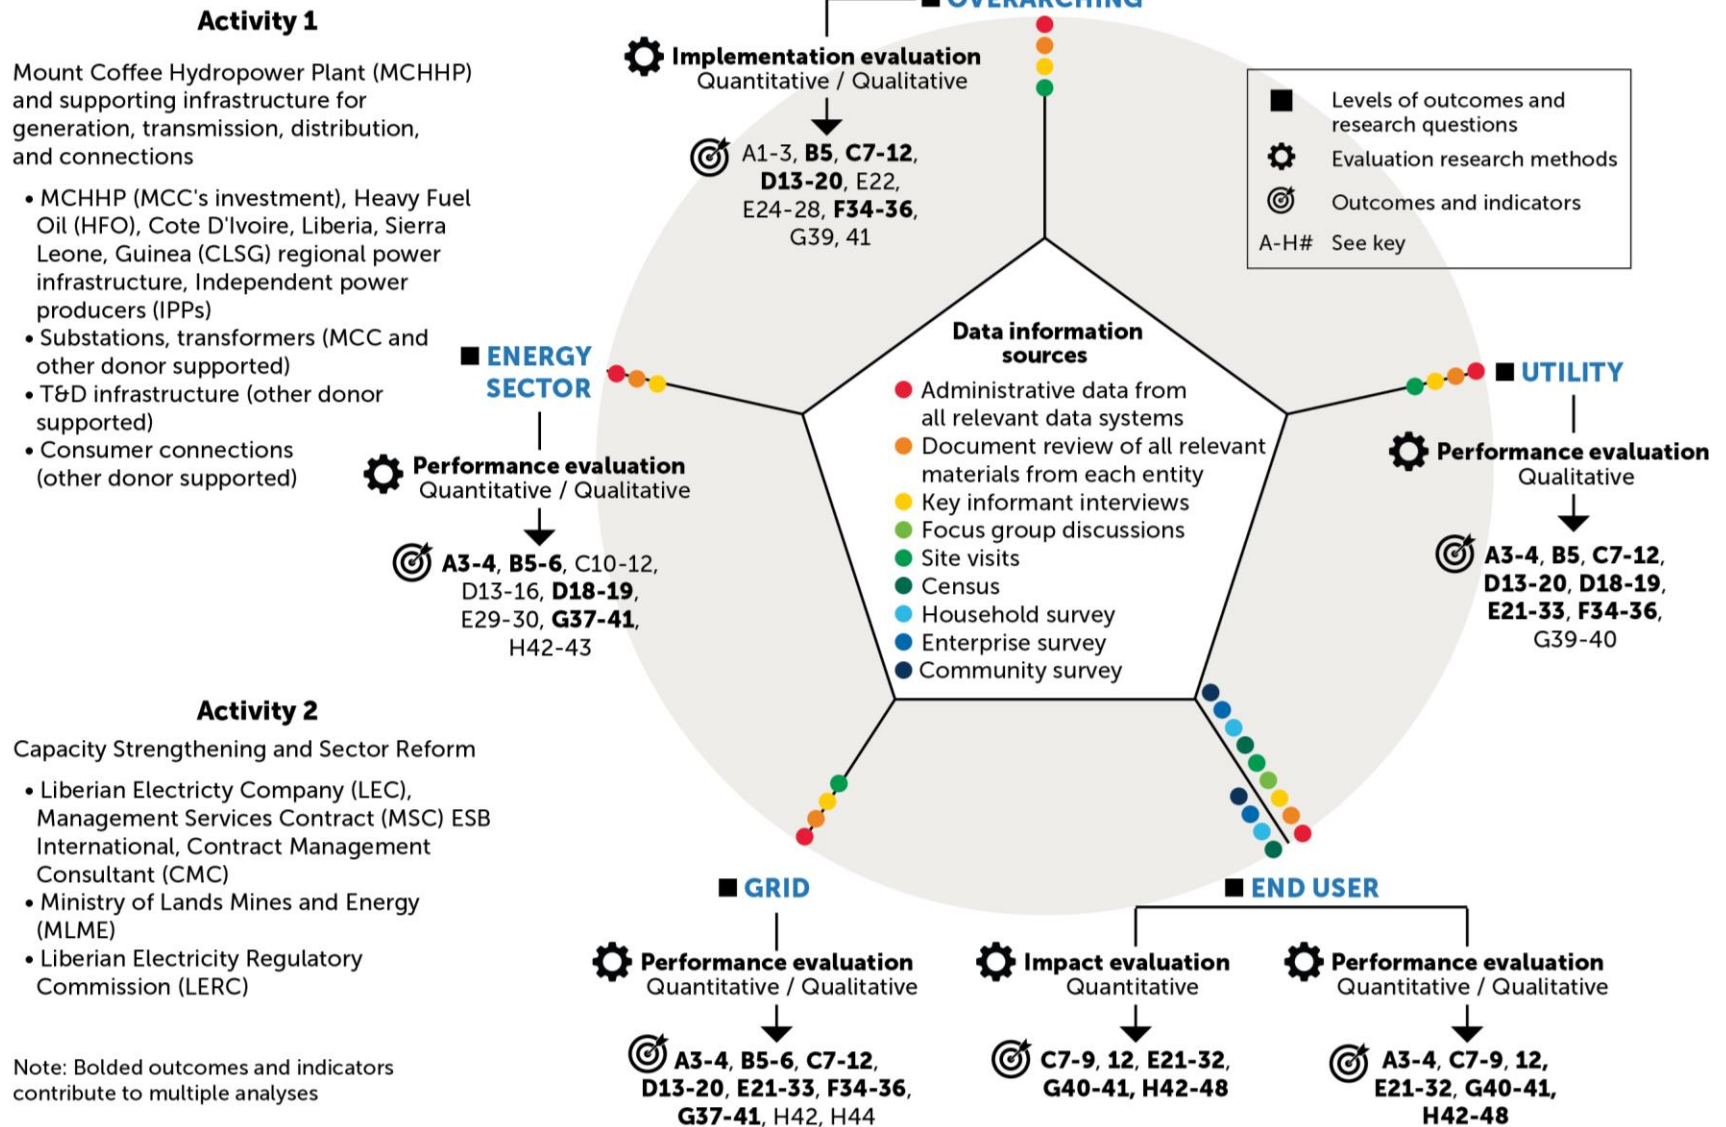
Activity 1

Mount Coffee Hydropower Plant (MCHHP) and supporting infrastructure for generation, transmission, distribution, and connections

• MCHHP (MCC's investment), Heavy Fuel Oil (HFO), Cote D'Ivoire, Liberia, Sierra Leone, Guinea (CLSG) regional power infrastructure, Independent power producers (IPPs)
• Substations, transformers (MCC and other donor supported)
• T&D infrastructure (other donor supported)
• Consumer connections (other donor supported)

Activity 2

Capacity Strengthening and Sector Reform

• Liberian Electricty Company (LEC), Management Services Contract (MSC) ESB International, Contract Management Consultant (CMC)
• Ministry of Lands Mines and Energy (MLME)
• Liberian Electricity Regulatory Commission (LERC)

Note: Bolded outcomes and indicators contribute to multiple analyses

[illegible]

Implementation evaluation
Quantitative / Qualitative

A1-3, **B5**, **C7-12**, **D13-20**, E22, E24-28, **F34-36**, G39, 41

Levels of outcomes and research questions
Evaluation research methods
Outcomes and indicators
A-H# See key

ENERGY SECTOR

Performance evaluation
Quantitative / Qualitative

**A3-4**, **B5-6**, C10-12, D13-16, **D18-19**, E29-30, **G37-41**, H42-43

Data information sources
Administrative data from all relevant data systems
Document review of all relevant materials from each entity
Key informant interviews
Focus group discussions
Site visits
Census
Household survey
Enterprise survey
Community survey

UTILITY

Performance evaluation
Qualitative

**A3-4**, **B5**, **C7-12**, **D13-20**, **D18-19**, **E21-33**, **F34-36**, G39-40

GRID

Performance evaluation
Quantitative / Qualitative

**A3-4**, **B5-6**, **C7-12**, **D13-20**, **E21-33**, **F34-36**, **G37-41**, H42, H44

END USER

Impact evaluation
Quantitative

**C7-9**, **12**, **E21-32**, **G40-41**, **H42-48**

Performance evaluation
Quantitative / Qualitative

**A3-4**, **C7-9**, **12**, **E21-32**, **G40-41**, **H42-48**